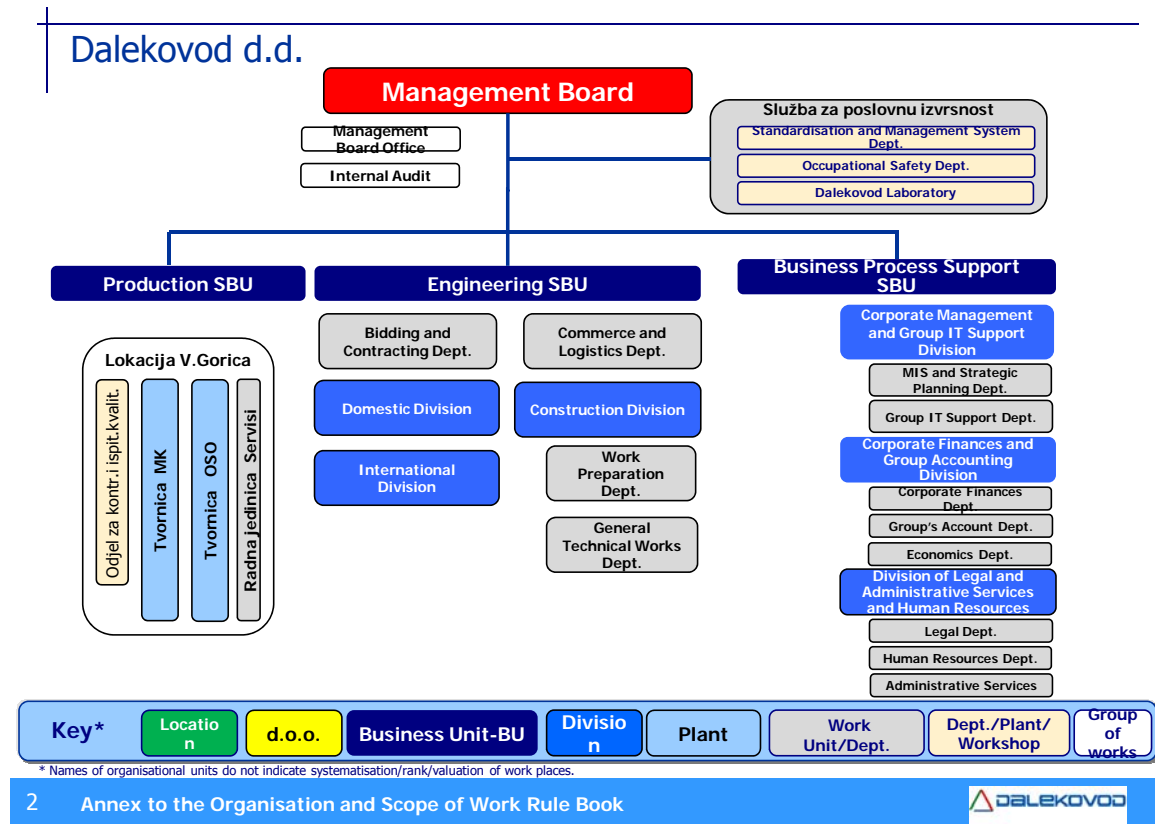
Dalekovod d.d.

Management Board

Management Board Office

Internal Audit

Služba za poslovnu izvrsnost

Standardisation and Management System Dept.

Occupational Safety Dept.

Dalekovod Laboratory

Production SBU

Engineering SBU

Business Process Support SBU

Lokacija V.Gorica

Odjel za kontr.i ispit.kvalit.

Tvornica MK

Tvornica OSO

Radna jedinica Servisi

Bidding and Contracting Dept.

Commerce and Logistics Dept.

Domestic Division

Construction Division

International Division

Work Preparation Dept.

General Technical Works Dept.

Corporate Management and Group IT Support Division

MIS and Strategic Planning Dept.

Group IT Support Dept.

Corporate Finances and Group Accounting Division

Corporate Finances Dept.

Group's Account Dept.

Economics Dept.

Division of Legal and Administrative Services and Human Resources

Legal Dept.

Human Resources Dept.

Administrative Services

Key*

Locatio n

d.o.o.

Business Unit-BU

Divisio n

Plant

Work Unit/Dept.

Dept./Plant/ Workshop

Group of works

* Names of organisational units do not indicate systematisation/rank/valuation of work places.

2 Annex to the Organisation and Scope of Work Rule Book

DALEKOVOD